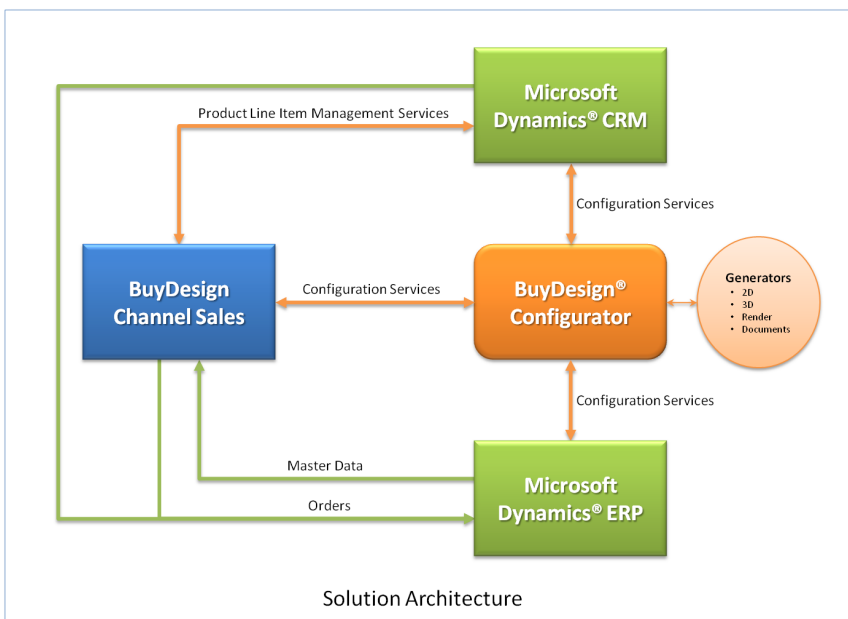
Microsoft Dynamics® CRM

Product Line Item Management Services

Configuration Services

BuyDesign Channel Sales

Configuration Services

BuyDesign® Configurator

Generators
- 2D
- 3D
- Render
- Documents

Configuration Services

Master Data

Orders

Microsoft Dynamics® ERP

Solution Architecture